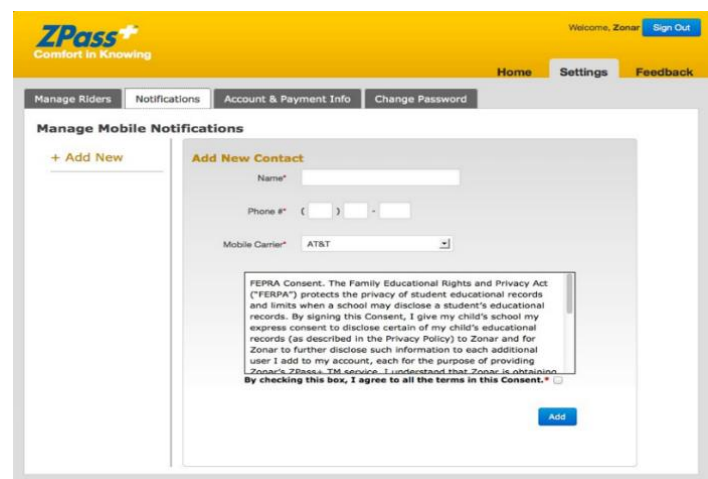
ZPass+
Comfort in Knowing

Welcome, Zonar Sign Out

Home Settings Feedback

Manage Riders Notifications Account & Payment Info Change Password

Manage Mobile Notifications

+ Add New

Add New Contact

Name*

Phone #* ( ) -

Mobile Carrier* AT&T

FEPRA Consent. The Family Educational Rights and Privacy Act ("FERPA") protects the privacy of student educational records and limits when a school may disclose a student's educational records. By signing this Consent, I give my child's school my express consent to disclose certain of my child's educational records (as described in the Privacy Policy) to Zonar and for Zonar to further disclose such information to each additional user I add to my account, each for the purpose of providing Zonar's ZPass+ TM service. I understand that Zonar is obtaining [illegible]

By checking this box, I agree to all the terms in this Consent.*

Add